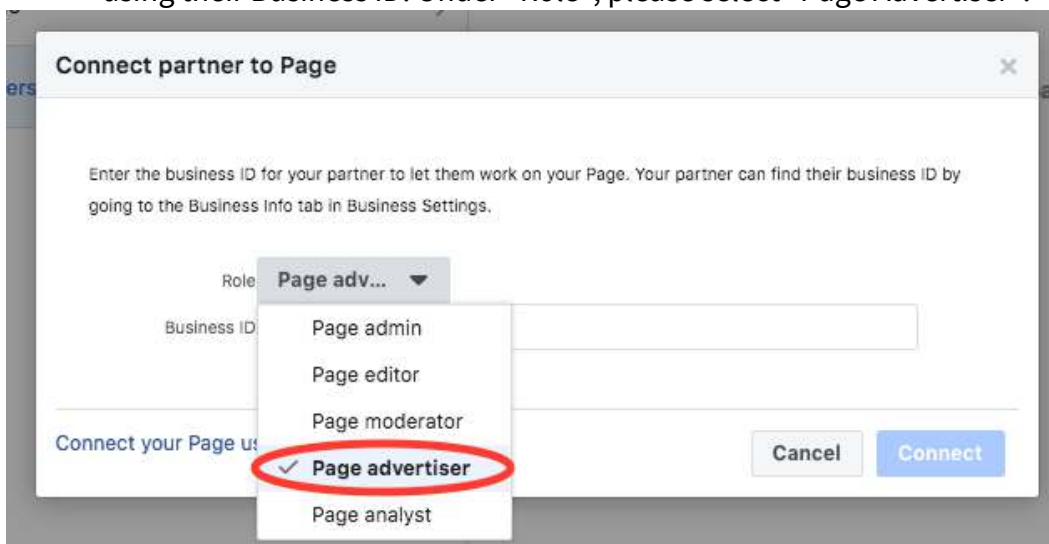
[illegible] using their Business ID. Under "Role", please select "Page advertiser".

ers

Connect partner to Page

×

Enter the business ID for your partner to let them work on your Page. Your partner can find their business ID by going to the Business Info tab in Business Settings.

Role Page adv... ▾

Business ID

Page admin

Page editor

Page moderator

✓ Page advertiser

Page analyst

Connect your Page us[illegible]

Cancel

Connect